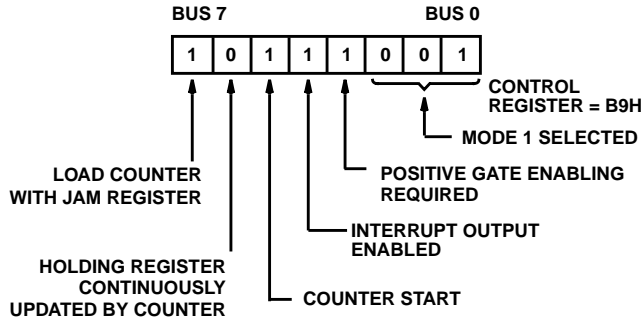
BUS 7

BUS 0

| 1 | 0 | 1 | 1 | 1 | 0 | 0 | 1 |
|---|---|---|---|---|---|---|---|

CONTROL REGISTER = B9H

MODE 1 SELECTED

POSITIVE GATE ENABLING REQUIRED

LOAD COUNTER WITH JAM REGISTER

INTERRUPT OUTPUT ENABLED

HOLDING REGISTER CONTINUOUSLY UPDATED BY COUNTER

COUNTER START